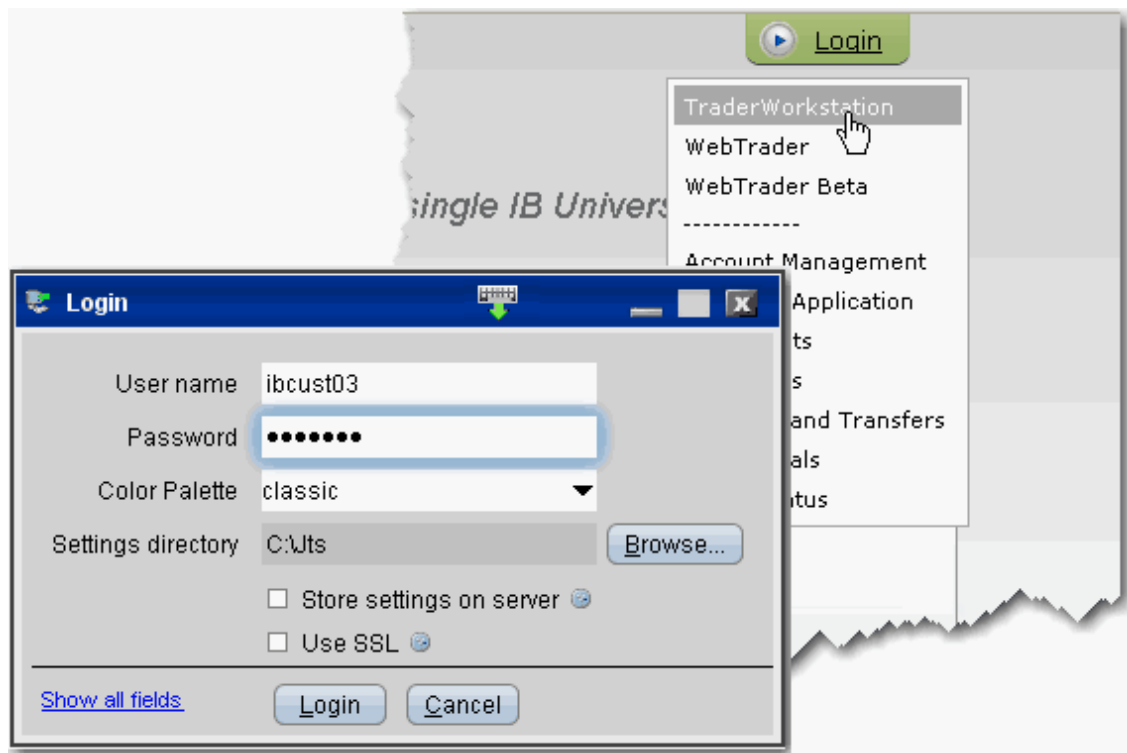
Login

TraderWorkstation
WebTrader
WebTrader Beta
------------
Account Management
Application
ts
s
and Transfers
als
tus

single IB Univers

Login

User name ibcust03
Password ●●●●●●●●
Color Palette classic
Settings directory C:\Jts Browse...
Store settings on server
Use SSL

Show all fields
Login Cancel